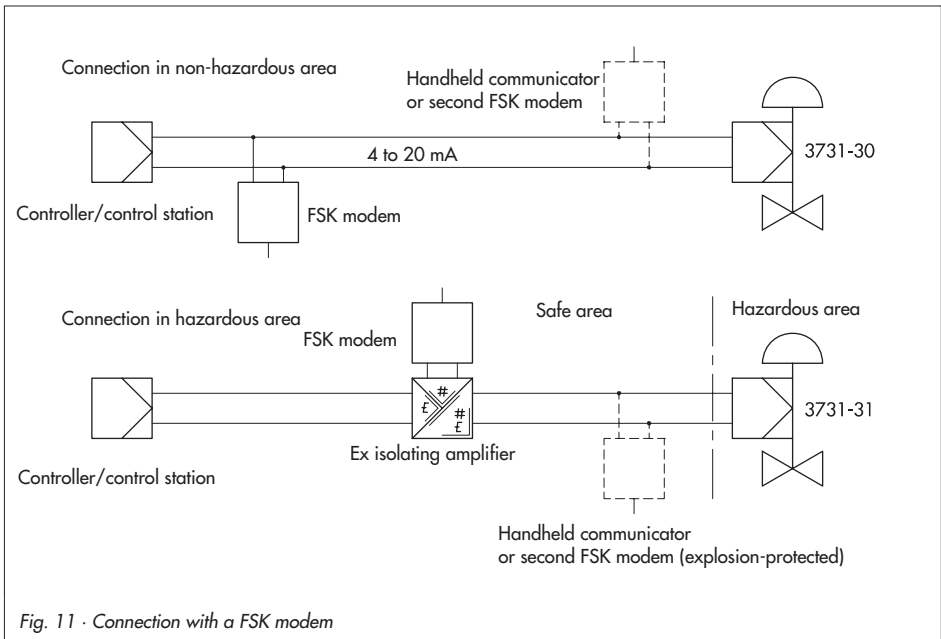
Connection in non-hazardous area

Handheld communicator or second FSK modem

4 to 20 mA

3731-30

Controller/control station

FSK modem

Connection in hazardous area

FSK modem

Safe area

Hazardous area

£ # # £

3731-31

Ex isolating amplifier

Controller/control station

Handheld communicator or second FSK modem (explosion-protected)

Fig. 11 · Connection with a FSK modem